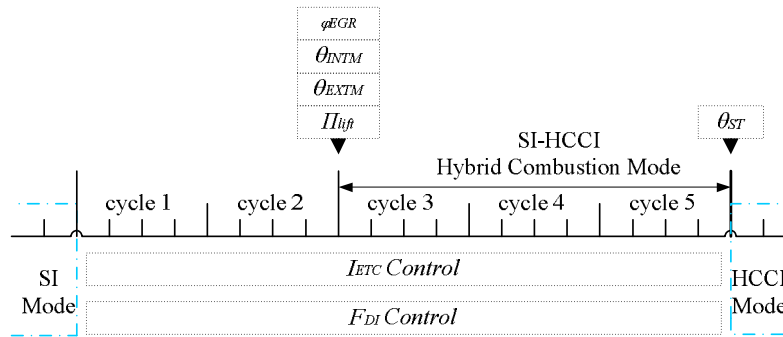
$\varphi_{EGR}$

$\theta_{INTM}$

$\theta_{EXTM}$

$\Pi_{lift}$

SI-HCCI
Hybrid Combustion Mode

$\theta_{ST}$

cycle 1 cycle 2 cycle 3 cycle 4 cycle 5

SI
Mode

$I_{ETC}$ Control

$F_{DI}$ Control

HCCI
Mode